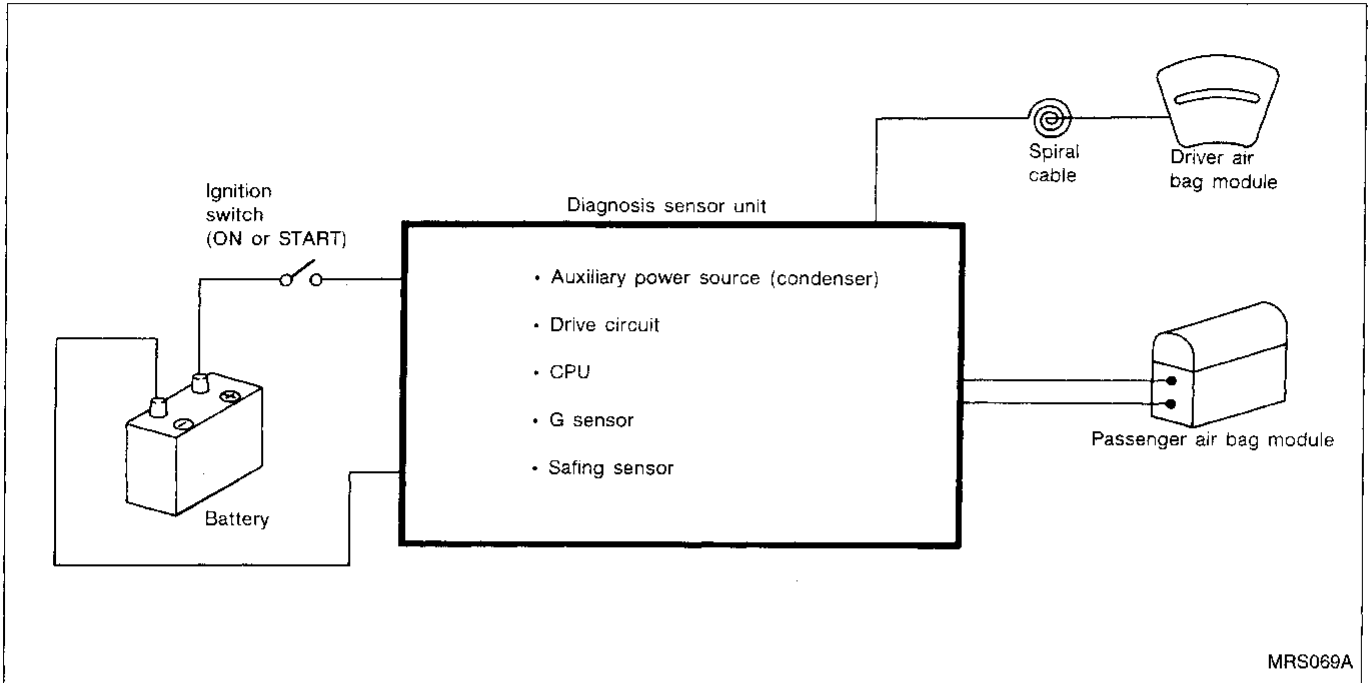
Ignition switch (ON or START)

Diagnosis sensor unit

Spiral cable

Driver air bag module

• Auxiliary power source (condenser)

• Drive circuit

• CPU

• G sensor

• Safing sensor

Passenger air bag module

Battery

MRS069A